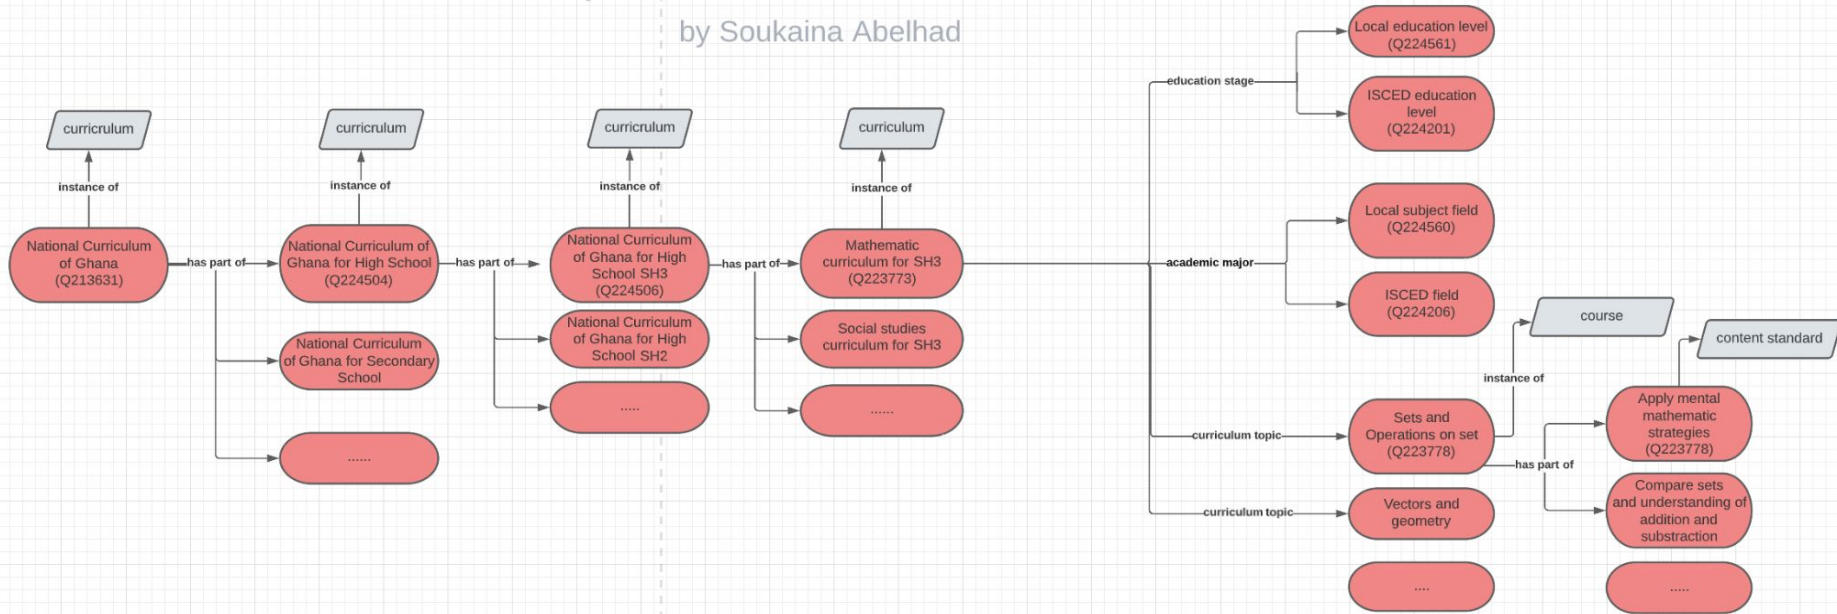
by Soukaina Abelhad

curricrulum
instance of
National Curriculum of Ghana (Q213631)
has part of
curricrulum
instance of
National Curriculum of Ghana for High School (Q224504)
National Curriculum of Ghana for Secondary School
......
has part of
curricrulum
instance of
National Curriculum of Ghana for High School SH3 (Q224506)
National Curriculum of Ghana for High School SH2
.....
has part of
curriculum
instance of
Mathematic curriculum for SH3 (Q223773)
Social studies curriculum for SH3
......
education stage
Local education level (Q224561)
ISCED education level (Q224201)
academic major
Local subject field (Q224560)
ISCED field (Q224206)
course
instance of
curriculum topic
Sets and Operations on set (Q223778)
has part of
content standard
Apply mental mathematic strategies (Q223778)
Compare sets and understanding of addition and substraction
curriculum topic
Vectors and geometry
....
.....